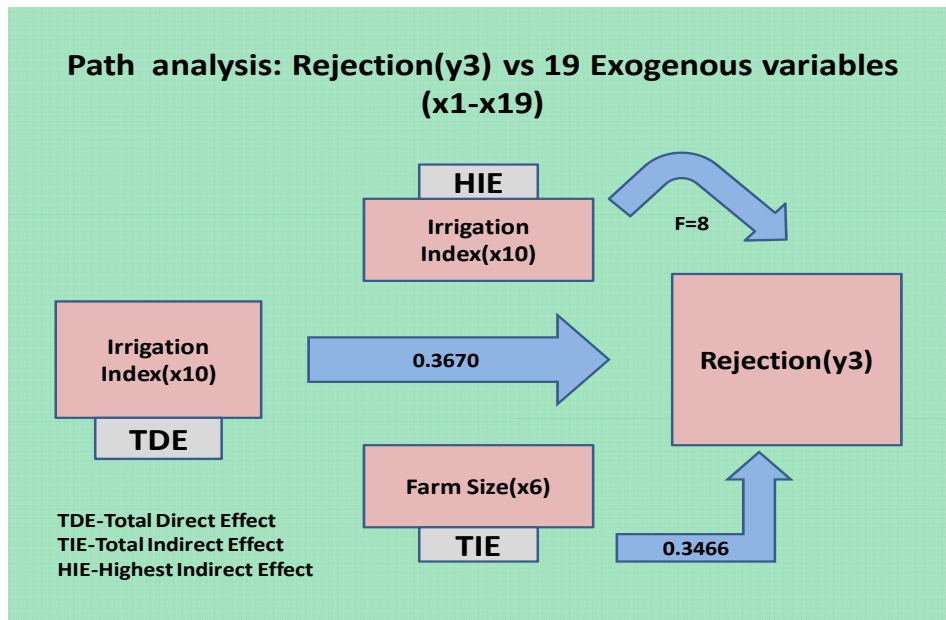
Path analysis: Rejection(y3) vs 19 Exogenous variables (x1-x19)

HIE

Irrigation Index(x10)

F=8

Irrigation Index(x10)

TDE

0.3670

Rejection(y3)

Farm Size(x6)

TIE

0.3466

TDE-Total Direct Effect
TIE-Total Indirect Effect
HIE-Highest Indirect Effect